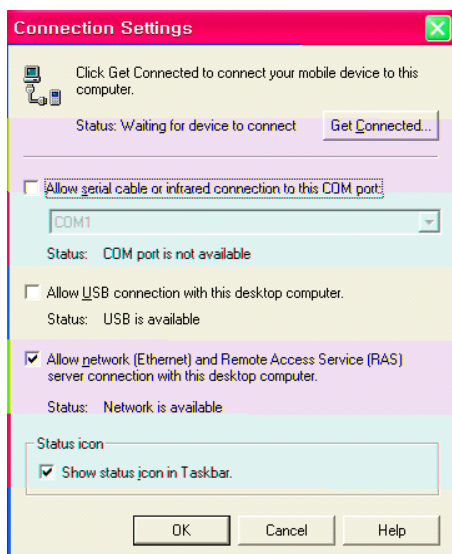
Connection Settings

Click Get Connected to connect your mobile device to this computer.

Status: Waiting for device to connect

Get Connected...

Allow serial cable or infrared connection to this COM port:

COM1

Status: COM port is not available

Allow USB connection with this desktop computer.

Status: USB is available

Allow network (Ethernet) and Remote Access Service (RAS) server connection with this desktop computer.

Status: Network is available

Status icon

Show status icon in Taskbar.

OK

Cancel

Help